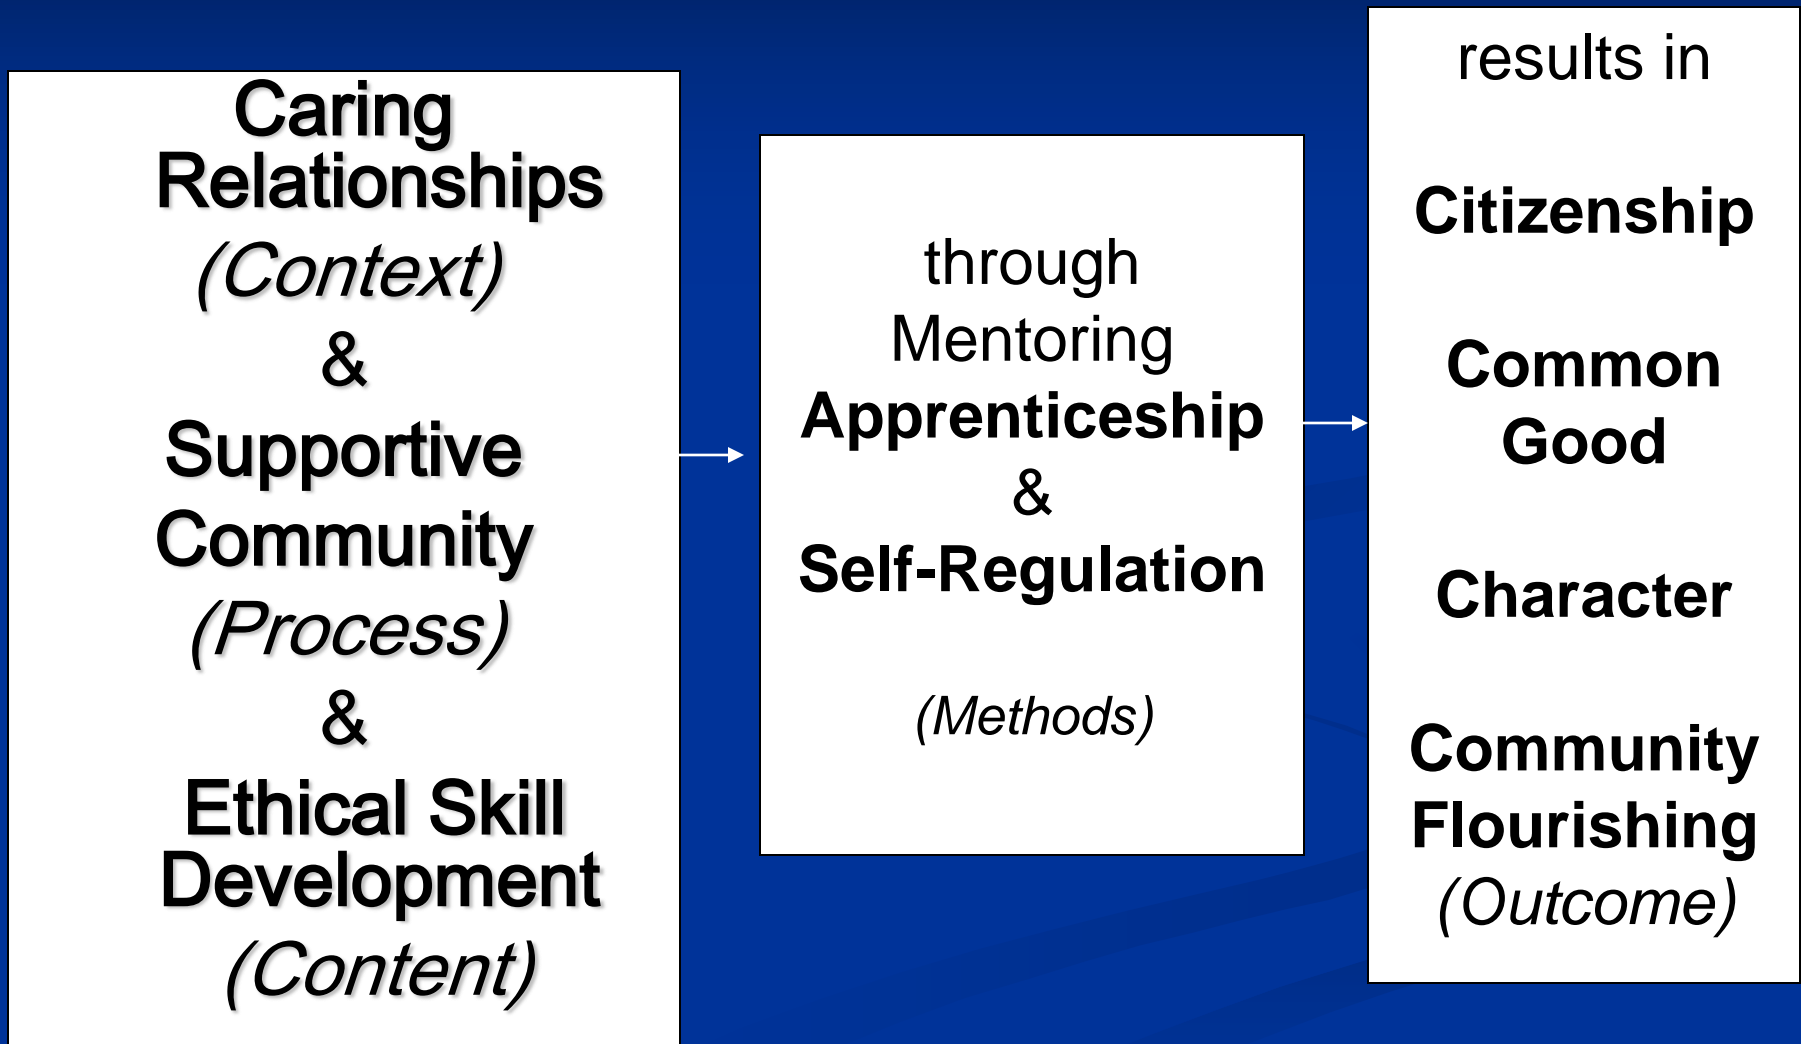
Caring Relationships
(Context)
&
Supportive Community
(Process)
&
Ethical Skill Development
(Content)

through
Mentoring
Apprenticeship
&
Self-Regulation

(Methods)

results in

Citizenship

Common Good

Character

Community Flourishing
(Outcome)